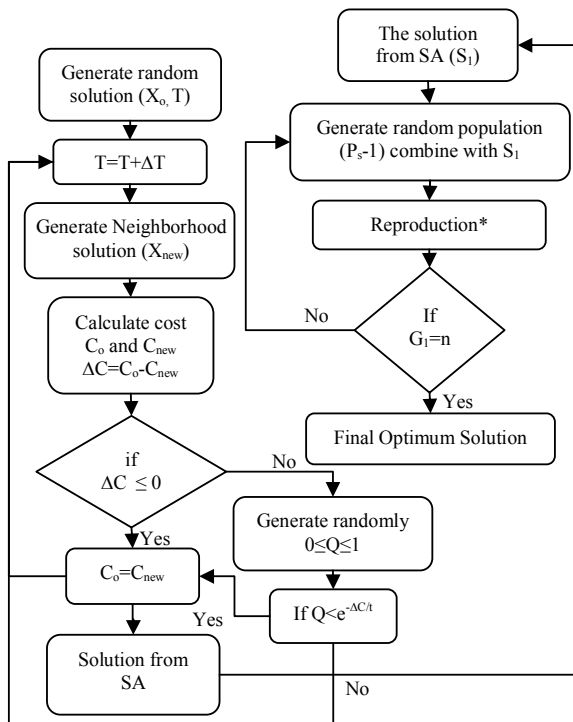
Generate random solution ($X_o$, T)

T=T+$\Delta$T

Generate Neighborhood solution ($X_{new}$)

Calculate cost $C_o$ and $C_{new}$ $\Delta C=C_o-C_{new}$

if $\Delta C \leq 0$

No

Yes

Generate randomly $0 \leq Q \leq 1$

$C_o=C_{new}$

Yes

If $Q<e^{-\Delta C/t}$

Solution from SA

No

The solution from SA ($S_1$)

Generate random population ($P_s$-1) combine with $S_1$

Reproduction*

No

If $G_1$=n

Yes

Final Optimum Solution